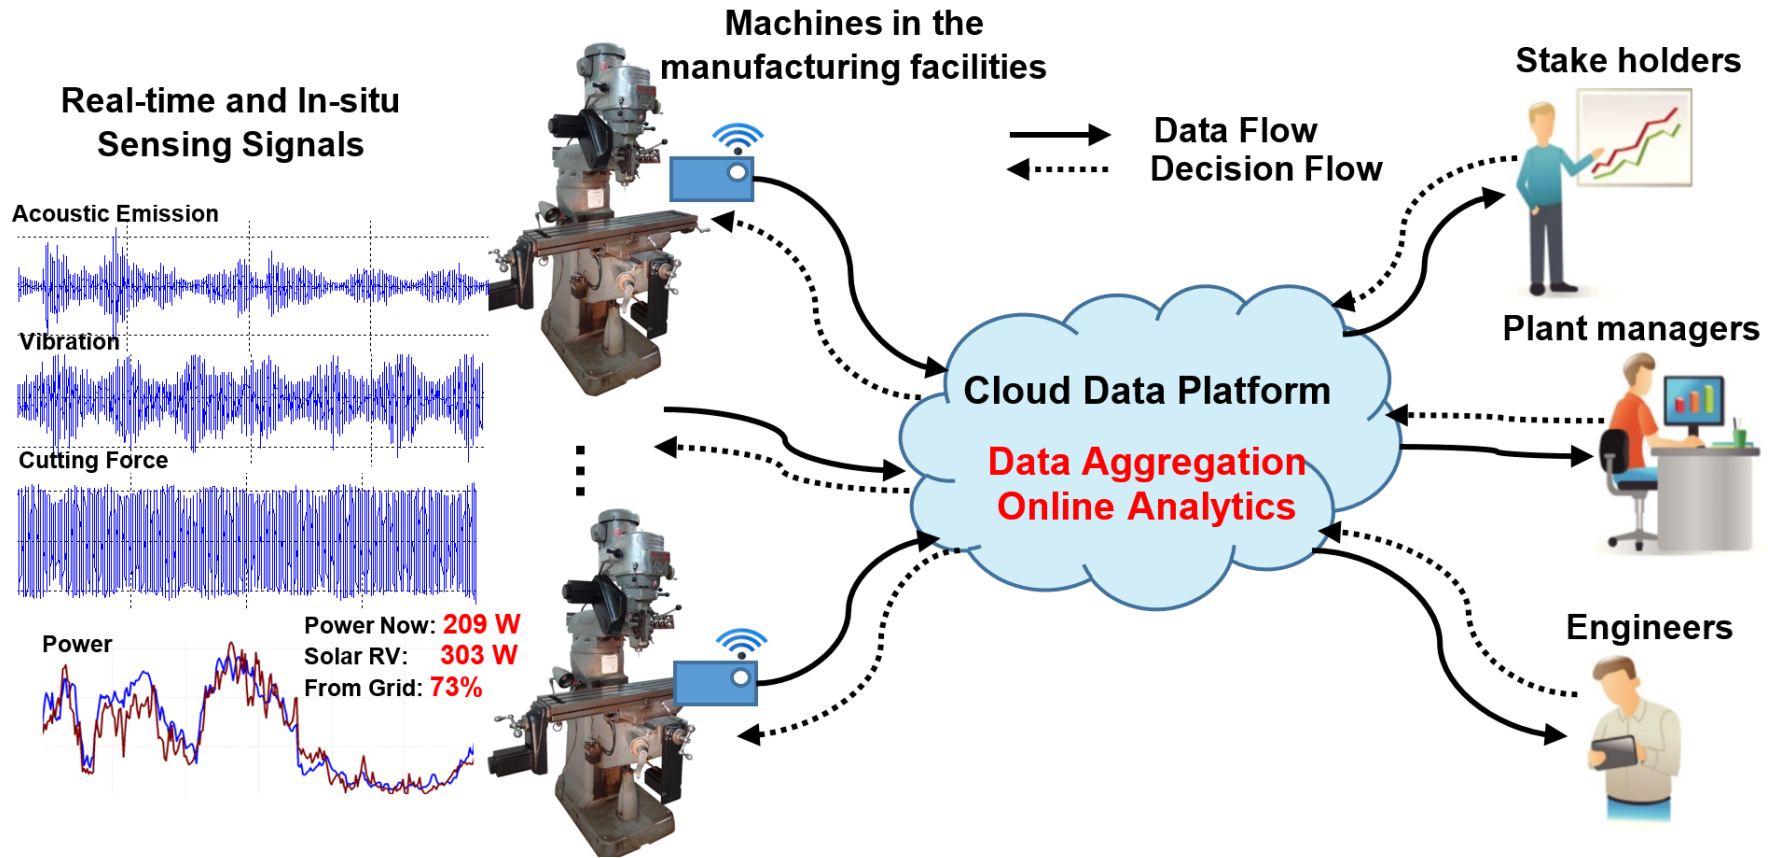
Machines in the manufacturing facilities

Real-time and In-situ Sensing Signals

Data Flow
Decision Flow

Stake holders

Acoustic Emission

Vibration

Cutting Force

Power

Power Now: 209 W
Solar RV: 303 W
From Grid: 73%

Cloud Data Platform

Data Aggregation
Online Analytics

Plant managers

Engineers